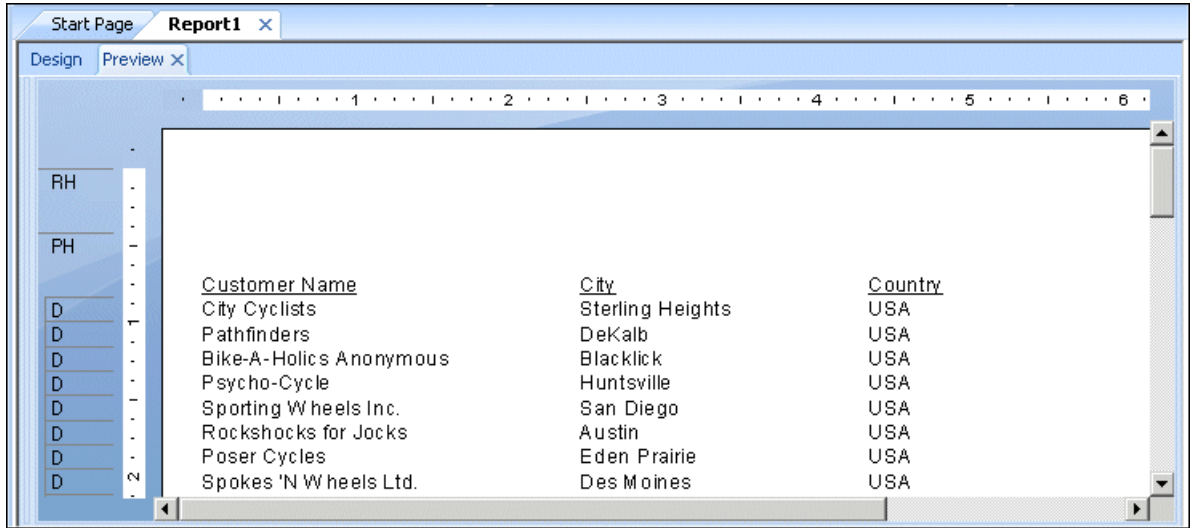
Start Page Report1 ×

Design Preview ×

1 2 3 4 5 6

RH

PH

D
D
D
D
D
D
D
D

1
2

| Customer Name | City | Country |
|---|---|---|
| City Cyclists | Sterling Heights | USA |
| Pathfinders | DeKalb | USA |
| Bike-A-Holics Anonymous | Blacklick | USA |
| Psycho-Cycle | Huntsville | USA |
| Sporting Wheels Inc. | San Diego | USA |
| Rockshocks for Jocks | Austin | USA |
| Poser Cycles | Eden Prairie | USA |
| Spokes 'N Wheels Ltd. | Des Moines | USA |